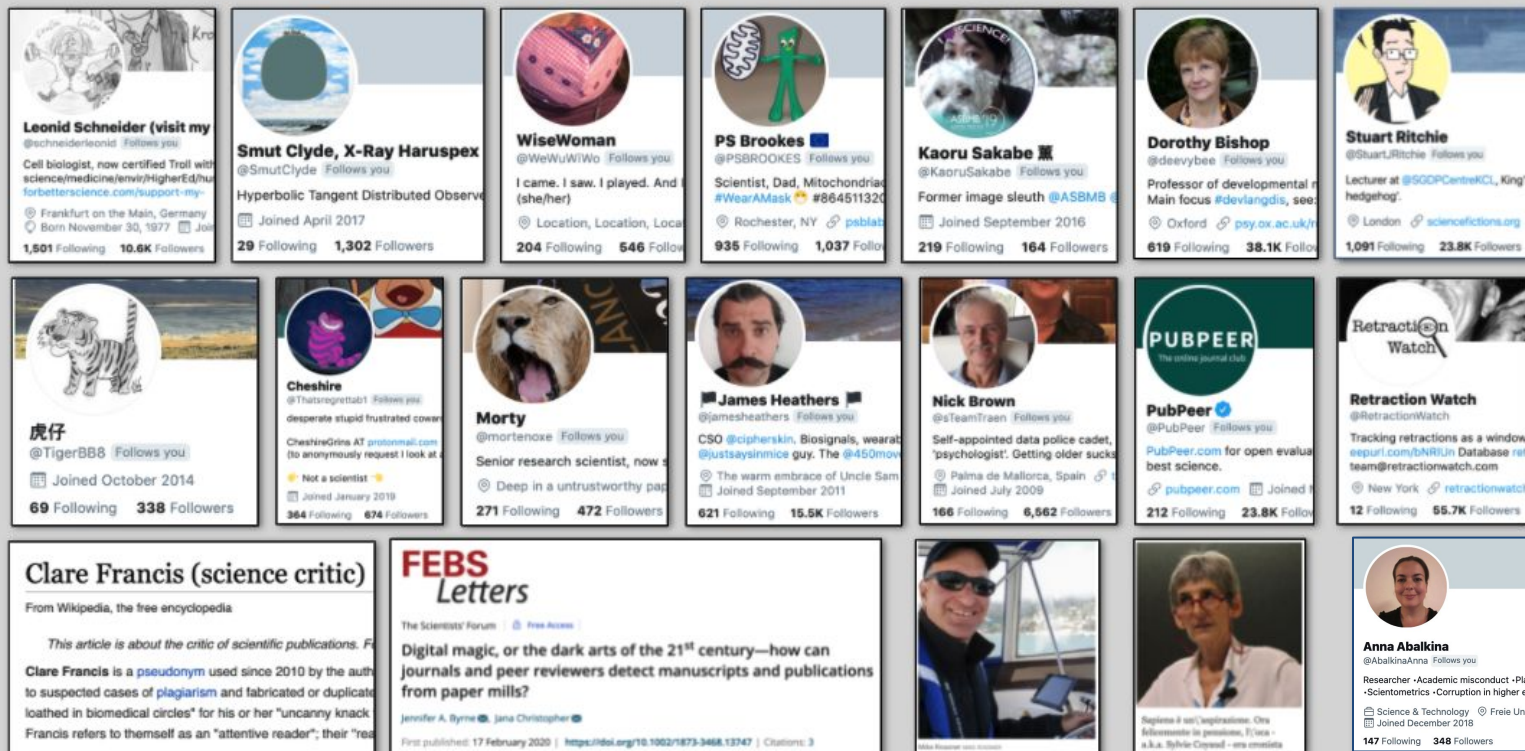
Leonid Schneider (visit my
@schneiderleonid Follows you
Cell biologist, now certified Troll with science/medicine/envir/HigherEd/hu forbetterscience.com/support-my-
Frankfurt on the Main, Germany
Born November 30, 1977 Joi
1,501 Following 10.6K Followers

Smut Clyde, X-Ray Haruspex
@SmutClyde Follows you
Hyperbolic Tangent Distributed Observe
Joined April 2017
29 Following 1,302 Followers

WiseWoman
@WeWuWiWo Follows you
I came. I saw. I played. And (she/her)
Location, Location, Loca
204 Following 546 Follo

PS Brookes
@PSBROOKES Follows you
Scientist, Dad, Mitochondria #WearAMask #864511320
Rochester, NY psblab
935 Following 1,037 Follo

Kaoru Sakabe 薫
@KaoruSakabe Follows you
Former image sleuth @ASBMB
Joined September 2016
219 Following 164 Followers

Dorothy Bishop
@deevybee Follows you
Professor of developmental Main focus #devlangdis, see:
Oxford psy.ox.ac.uk/r
619 Following 38.1K Follo

Stuart Ritchie
@StuartJRitchie Follows you
Lecturer at @SGDPCentreKCL, King' hedgehog'.
London sciencefictions.org
1,091 Following 23.8K Followers

虎仔
@TigerBB8 Follows you
Joined October 2014
69 Following 338 Followers

Cheshire
@Thatsregrettab1 Follows you
desperate stupid frustrated cowar
CheshireGrins AT protonmail.com (to anonymously request I look at a
Not a scientist
Joined January 2019
364 Following 674 Followers

Morty
@mortenoxe Follows you
Senior research scientist, now s
Deep in a untrustworthy pap
271 Following 472 Followers

James Heathers
@jamesheathers Follows you
CSO @cipherskin. Biosignals, wearab @justsaysinmice guy. The @450mov
The warm embrace of Uncle Sam
Joined September 2011
621 Following 15.5K Followers

Nick Brown
@sTeamTraen Follows you
Self-appointed data police cadet, 'psychologist'. Getting older sucks
Palma de Mallorca, Spain
Joined July 2009
166 Following 6,562 Followers

PUBPEER
The online journal club
PubPeer
@PubPeer Follows you
PubPeer.com for open evalua best science.
pubpeer.com Joined
212 Following 23.8K Follo

Retraction Watch
Retraction Watch
@RetractionWatch
Tracking retractions as a window eepurl.com/bNRlUn Database ret team@retractionwatch.com
New York retractionwatc
12 Following 55.7K Followers

Clare Francis (science critic)
From Wikipedia, the free encyclopedia
This article is about the critic of scientific publications. F
Clare Francis is a pseudonym used since 2010 by the auth to suspected cases of plagiarism and fabricated or duplicate loathed in biomedical circles" for his or her "uncanny knack Francis refers to themself as an "attentive reader"; their "rea

FEBS Letters
The Scientists' Forum Free Access
Digital magic, or the dark arts of the 21st century—how can journals and peer reviewers detect manuscripts and publications from paper mills?
Jennifer A. Byrne, Jana Christopher
First published: 17 February 2020 | https://doi.org/10.1002/1873-3468.13747 | Citations: 3

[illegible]

Sapiens è un'aspirazione. Ora felicemente in pensione, Elisa a.k.a. Sylvie Coyaud - era cronista

Anna Abalkina
@AbalkinaAnna Follows you
Researcher •Academic misconduct •Pla •Scientometrics •Corruption in higher e
Science & Technology Freie Un
Joined December 2018
147 Following 348 Followers